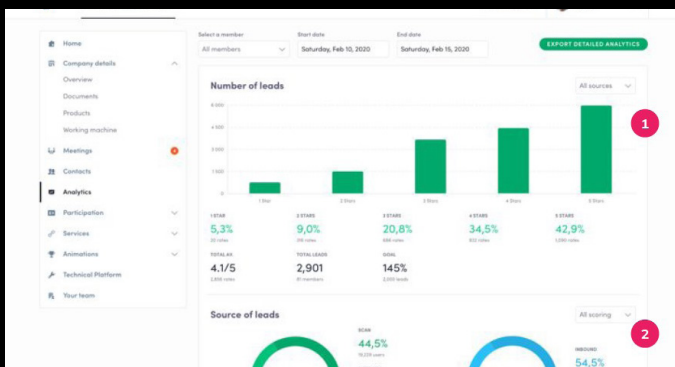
Home
Company details
Overview
Documents
Products
Working machine
Meetings
Contacts
Analytics
Participation
Services
Animations
Technical Platform
Your team

Select a member
All members
Start date
Saturday, Feb 10, 2020
End date
Saturday, Feb 15, 2020
EXPORT DETAILED ANALYTICS

Number of leads
All sources
5 000
4 000
3 000
2 000
1 000
0
1 Star
2 Stars
3 Stars
4 Stars
5 Stars
1

1 STAR
5,3%
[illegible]
2 STARS
9,0%
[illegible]
3 STARS
20,8%
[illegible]
4 STARS
34,5%
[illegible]
5 STARS
42,9%
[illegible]

TOTAL AV.
4.1/5
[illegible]
TOTAL LEADS
2,901
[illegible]
GOAL
145%
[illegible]

Source of leads
All scoring
2
SCAN
44,5%
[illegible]
INBOUND
54,5%